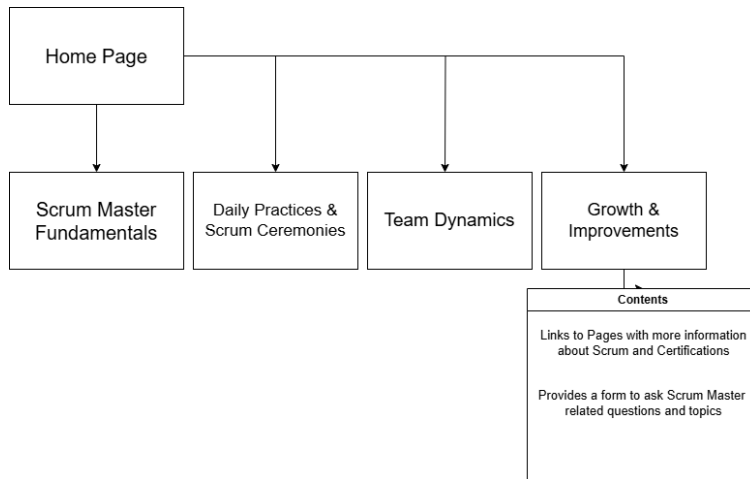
Home Page

Scrum Master Fundamentals

Daily Practices & Scrum Ceremonies

Team Dynamics

Growth & Improvements

Contents

Links to Pages with more information about Scrum and Certifications

Provides a form to ask Scrum Master related questions and topics